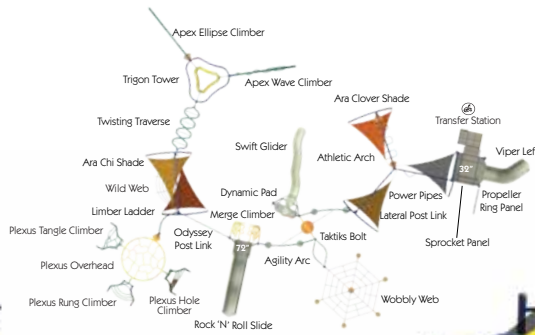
Apex Ellipse Climber
Trigon Tower
Apex Wave Climber
Twisting Traverse
Ara Clover Shade
Transfer Station
Swift Glider
Athletic Arch
Viper Lef
Ara Chi Shade
32"
Wild Web
Dynamic Pad
Power Pipes
Propeller Ring Panel
Limber Ladder
Merge Climber
Lateral Post Link
Odyssey Post Link
Plexus Tangle Climber
Taktiks Bolt
Sprocket Panel
72"
Plexus Overhead
Agility Arc
Plexus Rung Climber
Plexus Hole Climber
Wobbly Web
Rock 'N' Roll Slide